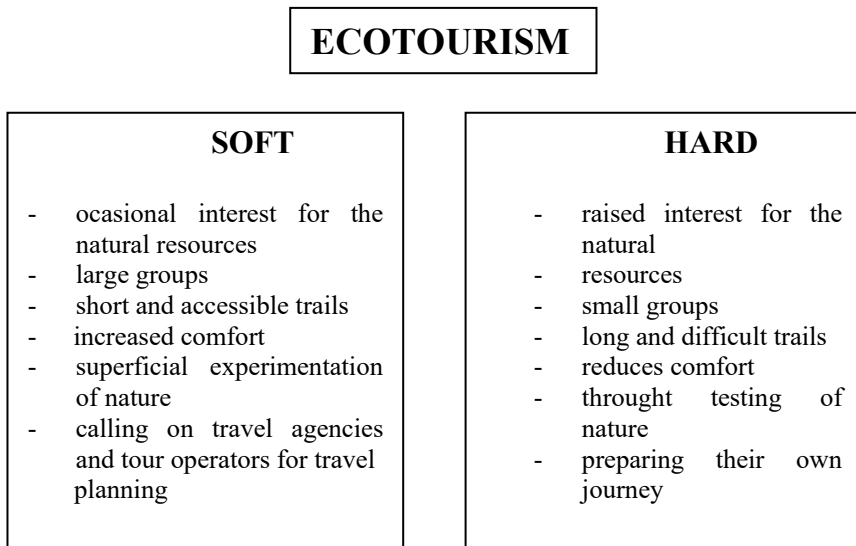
ECOTOURISM

SOFT

- ocasional interest for the natural resources
- large groups
- short and accessible trails
- increased comfort
- superficial experimentation of nature
- calling on travel agencies and tour operators for travel planning

HARD

- raised interest for the natural
- resources
- small groups
- long and difficult trails
- reduces comfort
- throught testing of nature
- preparing their own journey